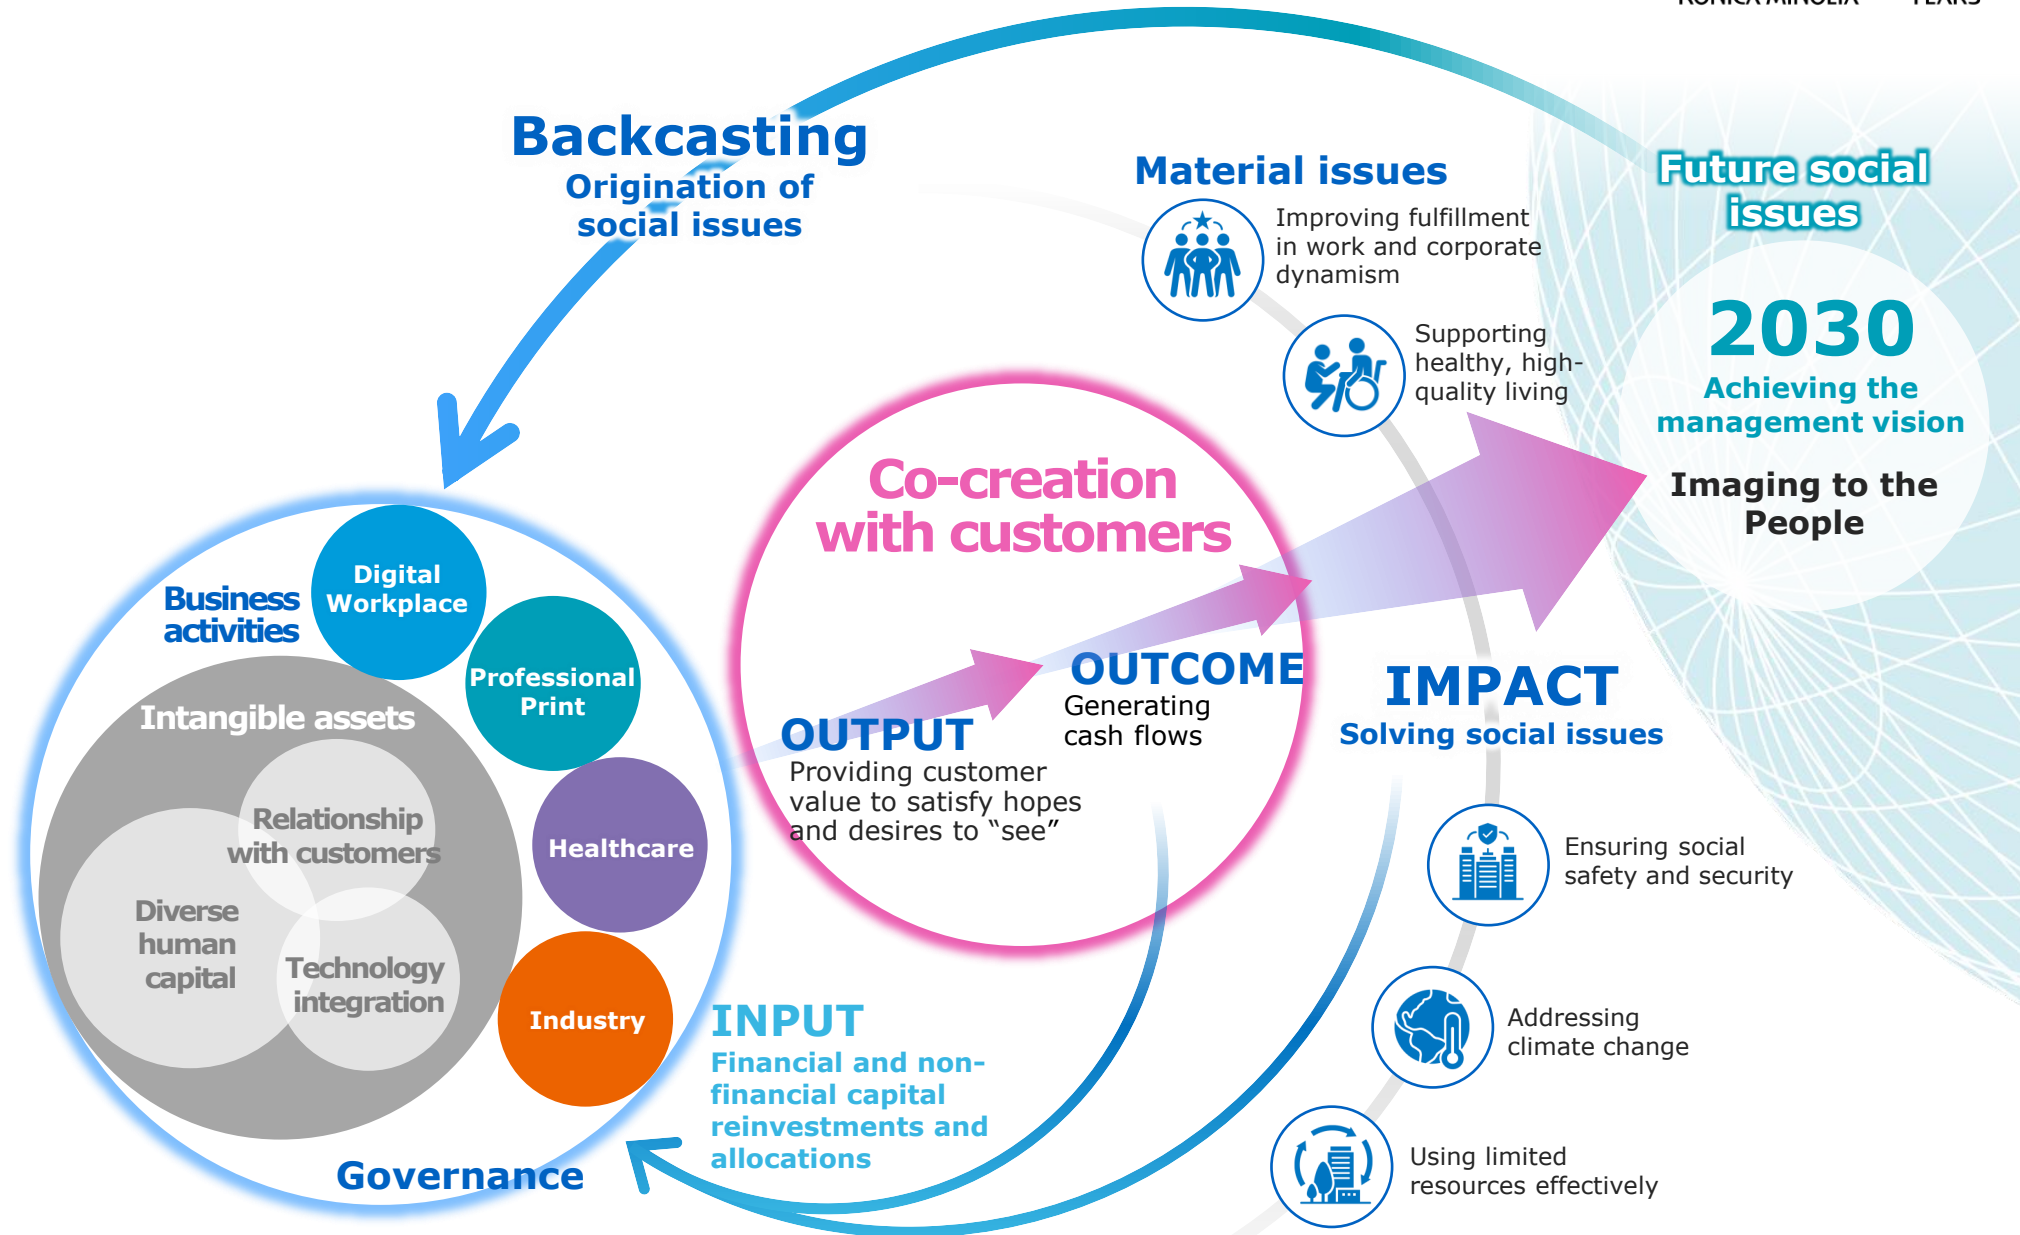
Backcasting
Origination of social issues

Material issues

Improving fulfillment in work and corporate dynamism

Supporting healthy, high-quality living

Future social issues

2030
Achieving the management vision

Imaging to the People

Co-creation with customers

Business activities

Digital Workplace

Professional Print

Healthcare

Industry

Intangible assets

Relationship with customers

Diverse human capital

Technology integration

Governance

OUTPUT
Providing customer value to satisfy hopes and desires to "see"

OUTCOME
Generating cash flows

IMPACT
Solving social issues

Ensuring social safety and security

Addressing climate change

Using limited resources effectively

INPUT
Financial and non-financial capital reinvestments and allocations